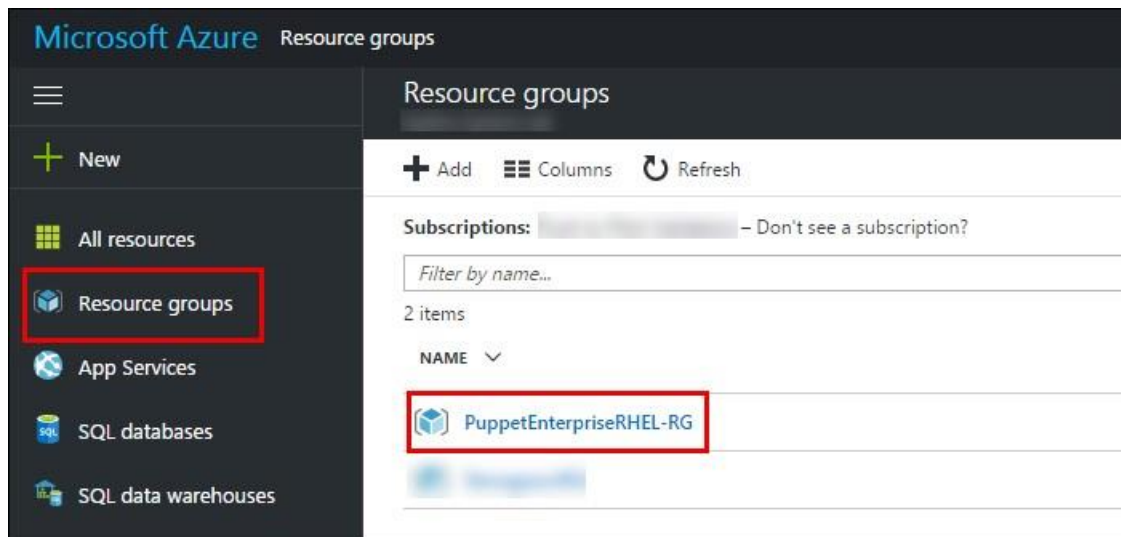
Microsoft Azure Resource groups

New

All resources

Resource groups

App Services

SQL databases

SQL data warehouses

Resource groups

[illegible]

Add Columns Refresh

Subscriptions: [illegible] – Don't see a subscription?

Filter by name...

2 items

NAME

PuppetEnterpriseRHEL-RG

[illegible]